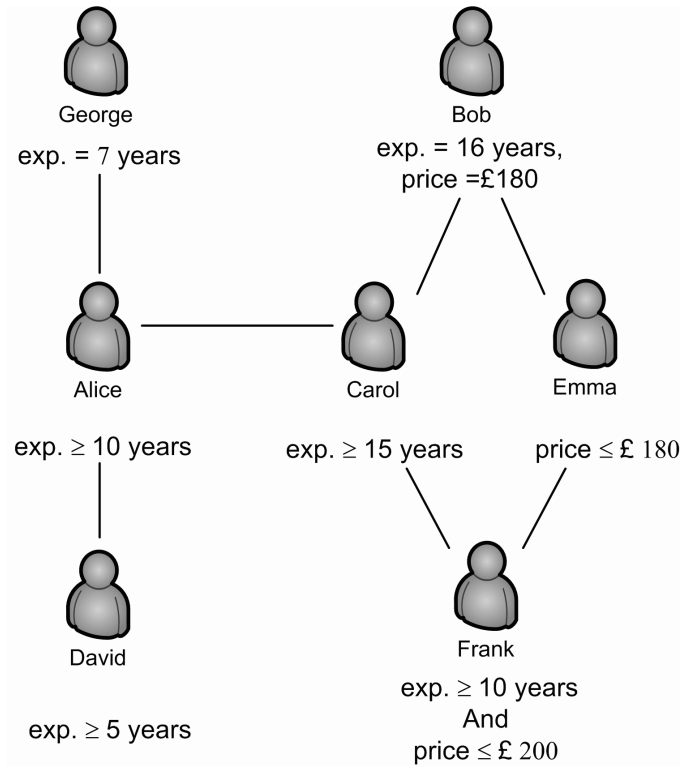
George

exp. = 7 years

Bob

exp. = 16 years, price =£180

Alice

Carol

Emma

exp. $\geq$ 10 years

exp. $\geq$ 15 years

price $\leq$ £ 180

David

Frank

exp. $\geq$ 10 years And price $\leq$ £ 200

exp. $\geq$ 5 years